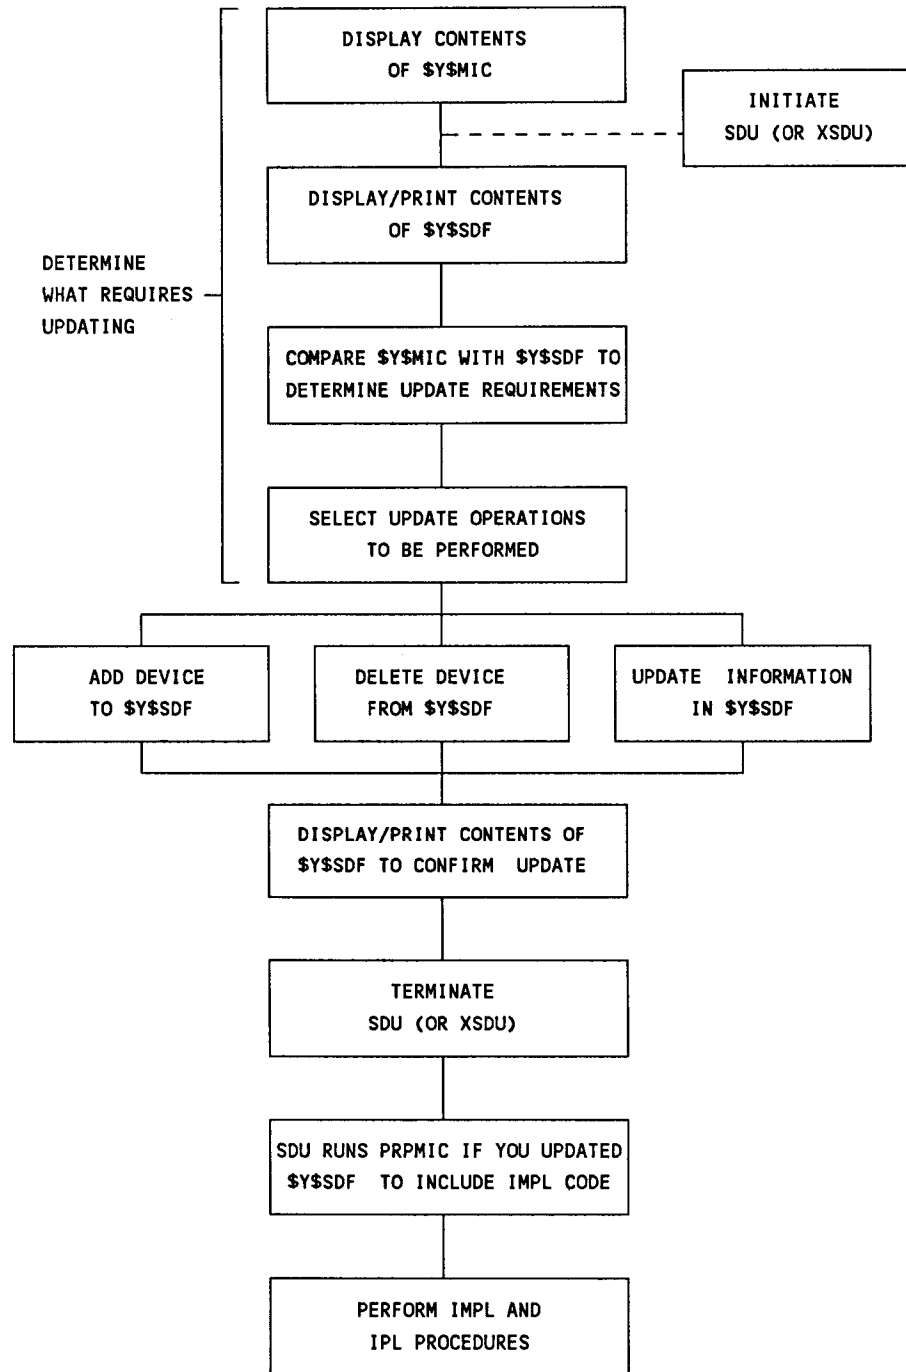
DISPLAY CONTENTS OF \$Y\$MIC

INITIATE SDU (OR XSDU)

DISPLAY/PRINT CONTENTS OF \$Y\$SDF

DETERMINE WHAT REQUIRES UPDATING

COMPARE \$Y\$MIC WITH \$Y\$SDF TO DETERMINE UPDATE REQUIREMENTS

SELECT UPDATE OPERATIONS TO BE PERFORMED

ADD DEVICE TO \$Y\$SDF

DELETE DEVICE FROM \$Y\$SDF

UPDATE INFORMATION IN \$Y\$SDF

DISPLAY/PRINT CONTENTS OF \$Y\$SDF TO CONFIRM UPDATE

TERMINATE SDU (OR XSDU)

SDU RUNS PRPMIC IF YOU UPDATED \$Y\$SDF TO INCLUDE IMPL CODE

PERFORM IMPL AND IPL PROCEDURES